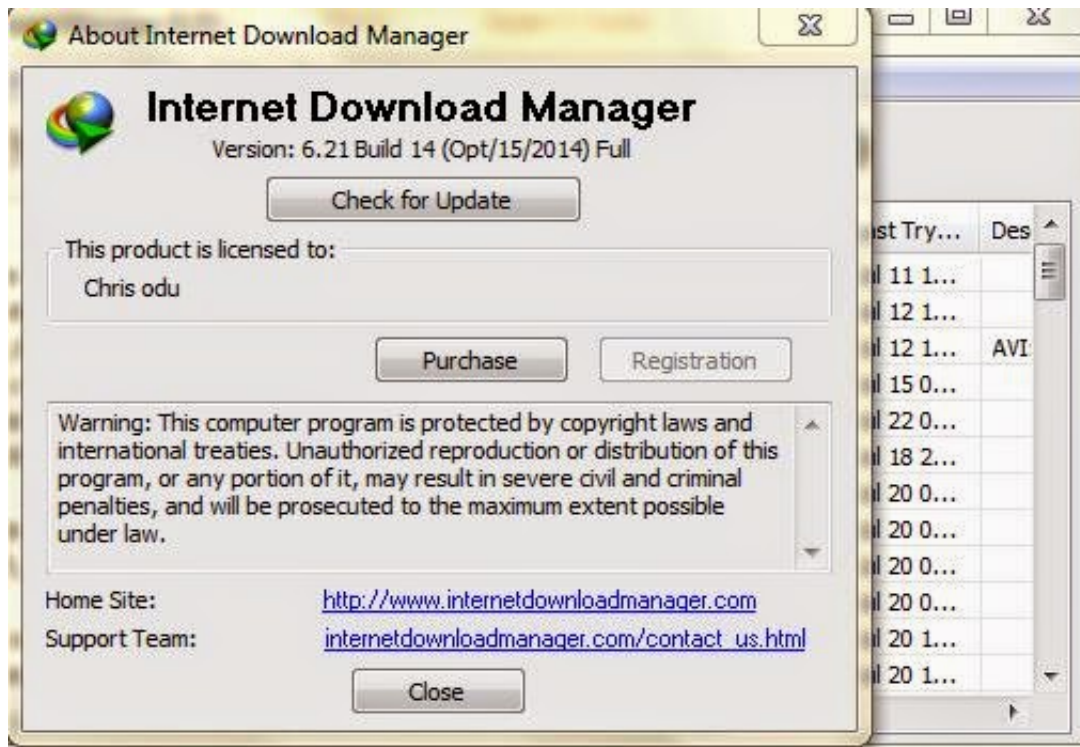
About Internet Download Manager

Internet Download Manager

Version: 6.21 Build 14 (Opt/15/2014) Full

Check for Update

This product is licensed to:

Chris odu

Purchase

Registration

Warning: This computer program is protected by copyright laws and international treaties. Unauthorized reproduction or distribution of this program, or any portion of it, may result in severe civil and criminal penalties, and will be prosecuted to the maximum extent possible under law.

Home Site: http://www.internetdownloadmanager.com

Support Team: internetdownloadmanager.com/contact_us.html

Close

| ast Try... | Des |
|---|---|
| l 11 1... | |
| l 12 1... | |
| l 12 1... | AVI |
| l 15 0... | |
| l 22 0... | |
| l 18 2... | |
| l 20 0... | |
| l 20 0... | |
| l 20 0... | |
| l 20 0... | |
| l 20 1... | |
| l 20 1... | |